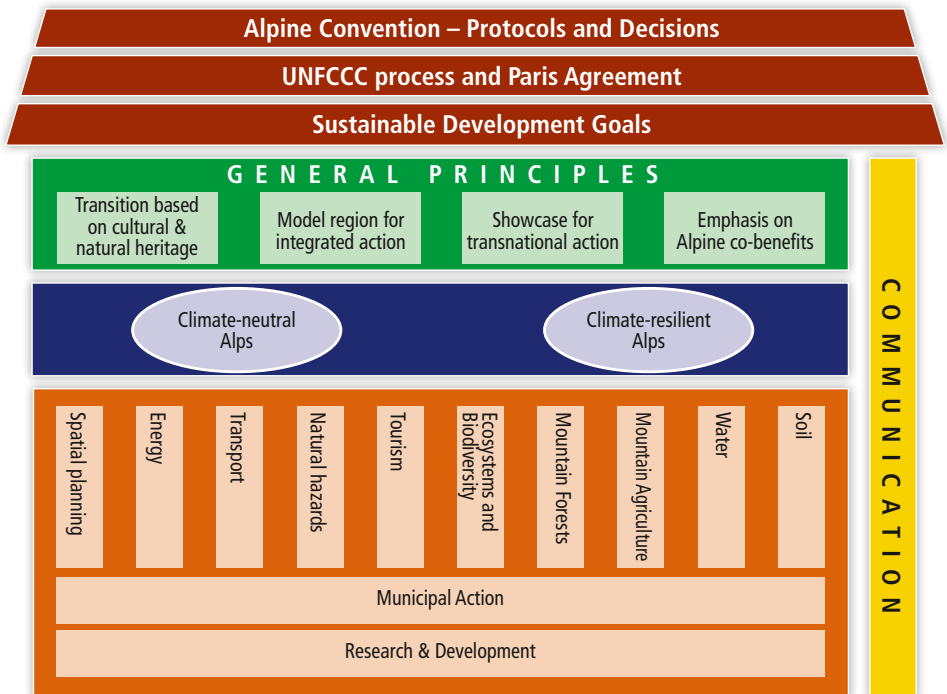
Alpine Convention – Protocols and Decisions

UNFCCC process and Paris Agreement

Sustainable Development Goals

GENERAL PRINCIPLES

Transition based on cultural & natural heritage

Model region for integrated action

Showcase for transnational action

Emphasis on Alpine co-benefits

Climate-neutral Alps

Climate-resilient Alps

Spatial planning

Energy

Transport

Natural hazards

Tourism

Ecosystems and Biodiversity

Mountain Forests

Mountain Agriculture

Water

Soil

Municipal Action

Research & Development

COMMUNICATION